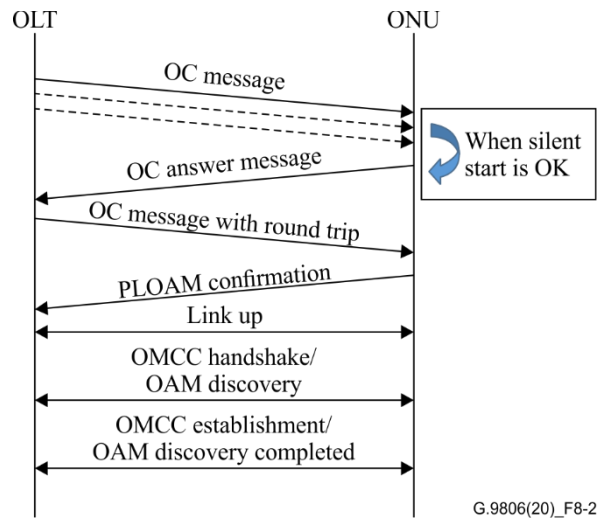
OLT

ONU

OC message

When silent start is OK

OC answer message

OC message with round trip

PLOAM confirmation

Link up

OMCC handshake/
OAM discovery

OMCC establishment/
OAM discovery completed

G.9806(20)_F8-2